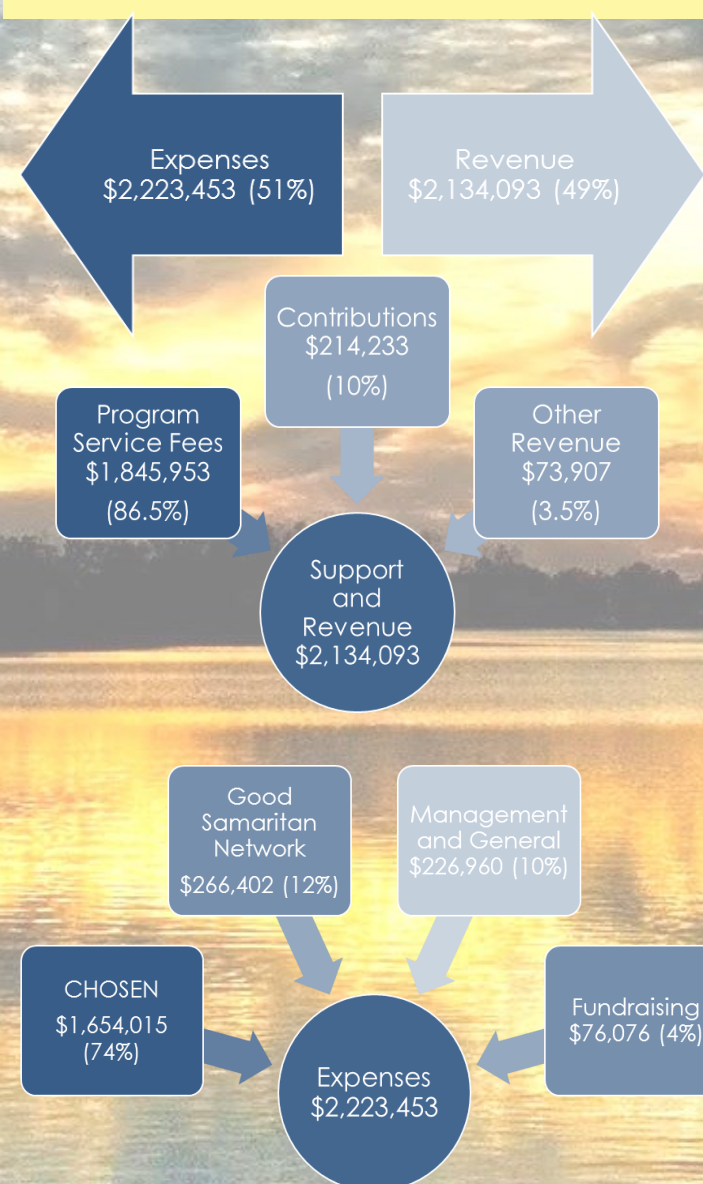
Expenses
$2,223,453 (51%)

Revenue
$2,134,093 (49%)

Contributions
$214,233
(10%)

Program Service Fees
$1,845,953
(86.5%)

Other Revenue
$73,907
(3.5%)

Support and Revenue
$2,134,093

Good Samaritan Network
$266,402 (12%)

Management and General
$226,960 (10%)

CHOSEN
$1,654,015
(74%)

Fundraising
$76,076 (4%)

Expenses
$2,223,453